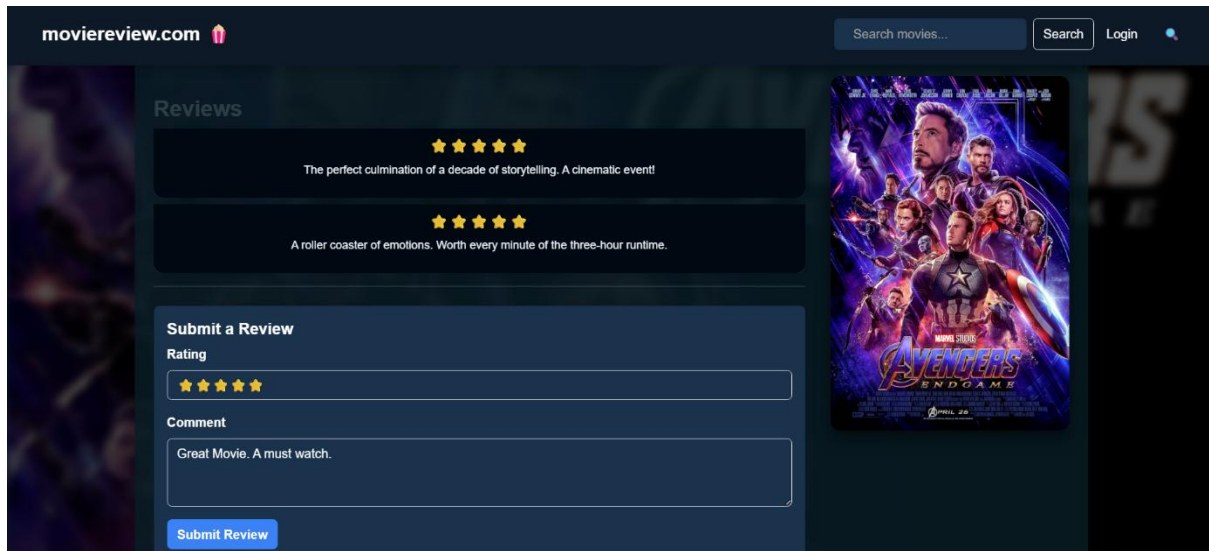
movieréview.com

Search movies...

Search

Login

Reviews

★★★★★

The perfect culmination of a decade of storytelling. A cinematic event!

★★★★★

A roller coaster of emotions. Worth every minute of the three-hour runtime.

Submit a Review

Rating

★★★★★

Comment

Great Movie. A must watch.

Submit Review

MARVEL STUDIOS

AVENGERS

ENDGAME

APRIL 26